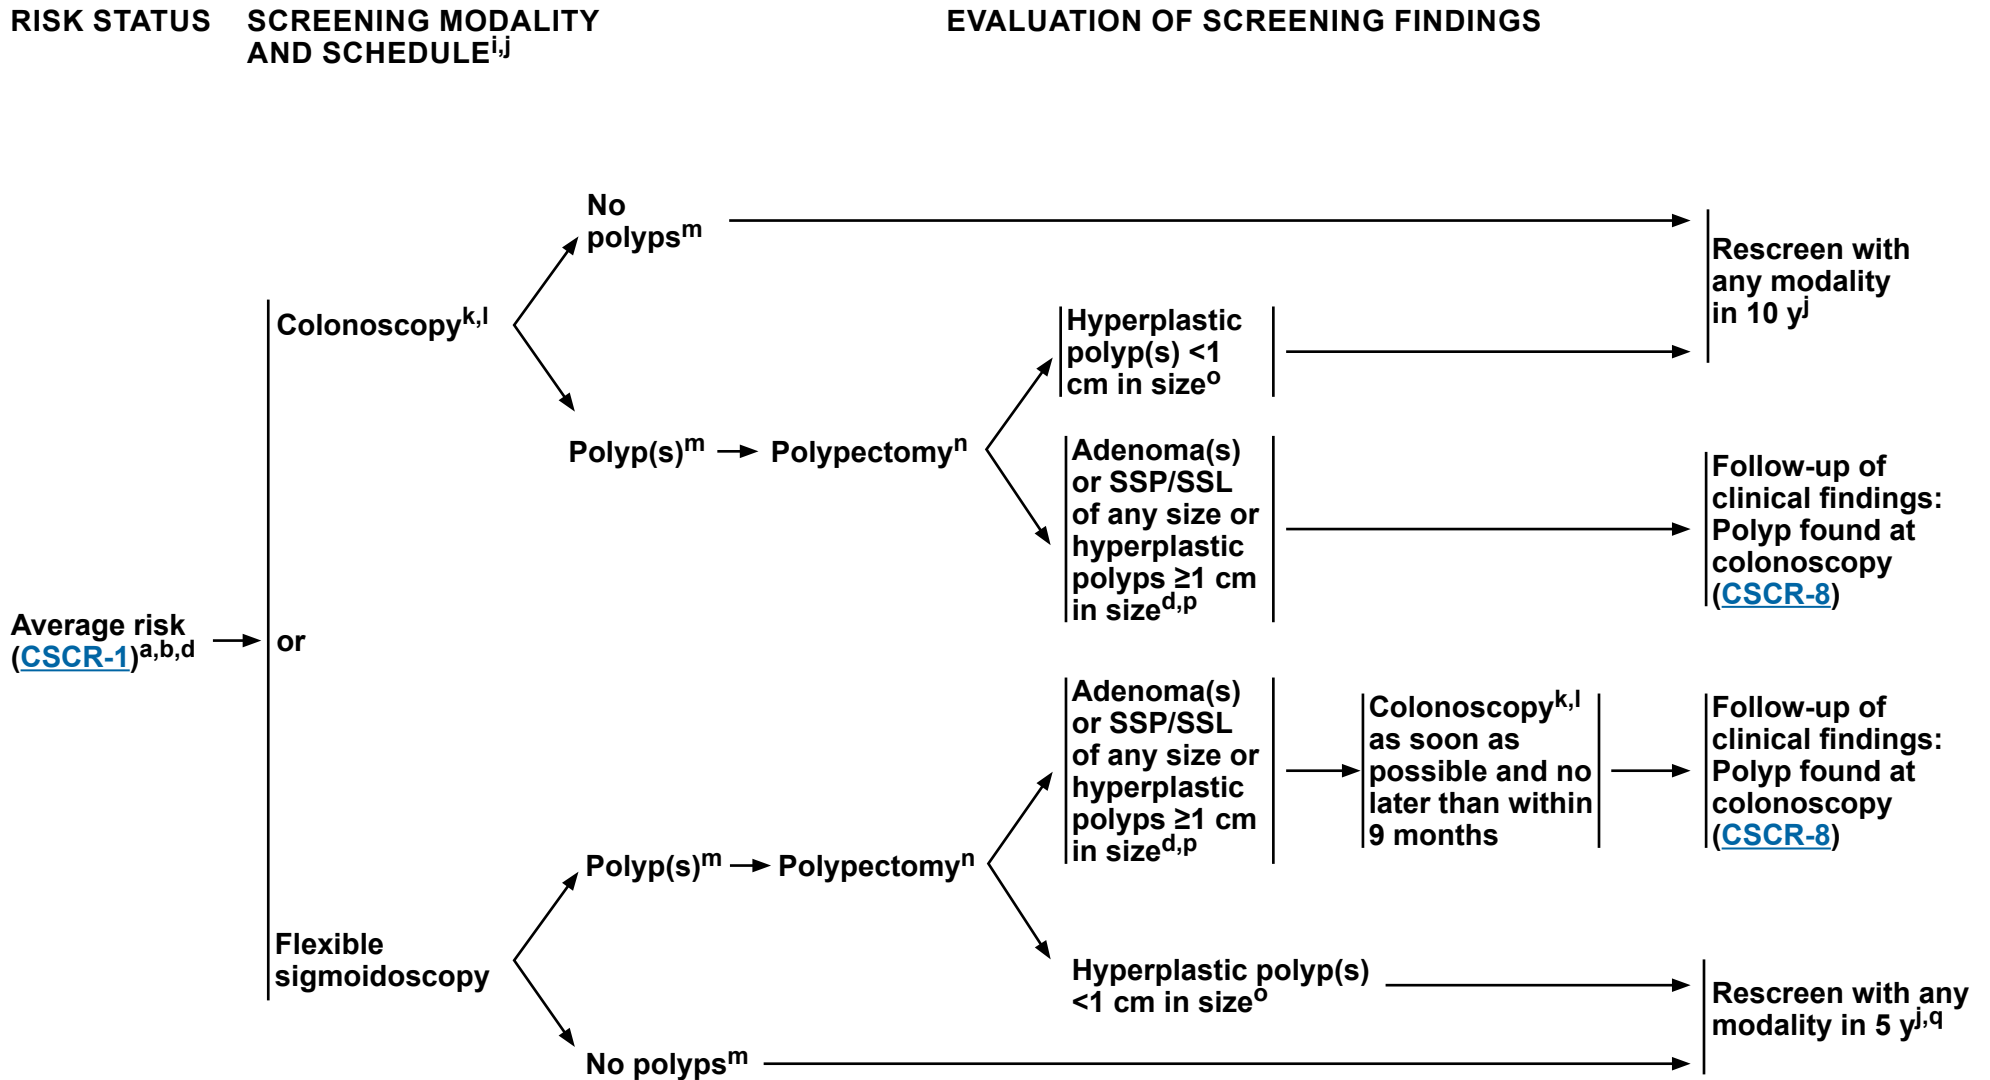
RISK STATUS

SCREENING MODALITY AND SCHEDULE$^{i,j}$

EVALUATION OF SCREENING FINDINGS

Average risk (CSCR-1)$^{a,b,d}$

Colonoscopy$^{k,l}$

or

Flexible sigmoidoscopy

No polyps$^{m}$

Rescreen with any modality in 10 y$^{j}$

Polyp(s)$^{m}$

Polypectomy$^{n}$

Hyperplastic polyp(s) <1 cm in size$^{o}$

Adenoma(s) or SSP/SSL of any size or hyperplastic polyps ≥1 cm in size$^{d,p}$

Follow-up of clinical findings: Polyp found at colonoscopy (CSCR-8)

Polyp(s)$^{m}$

Polypectomy$^{n}$

Adenoma(s) or SSP/SSL of any size or hyperplastic polyps ≥1 cm in size$^{d,p}$

Colonoscopy$^{k,l}$ as soon as possible and no later than within 9 months

Follow-up of clinical findings: Polyp found at colonoscopy (CSCR-8)

Hyperplastic polyp(s) <1 cm in size$^{o}$

No polyps$^{m}$

Rescreen with any modality in 5 y$^{j,q}$